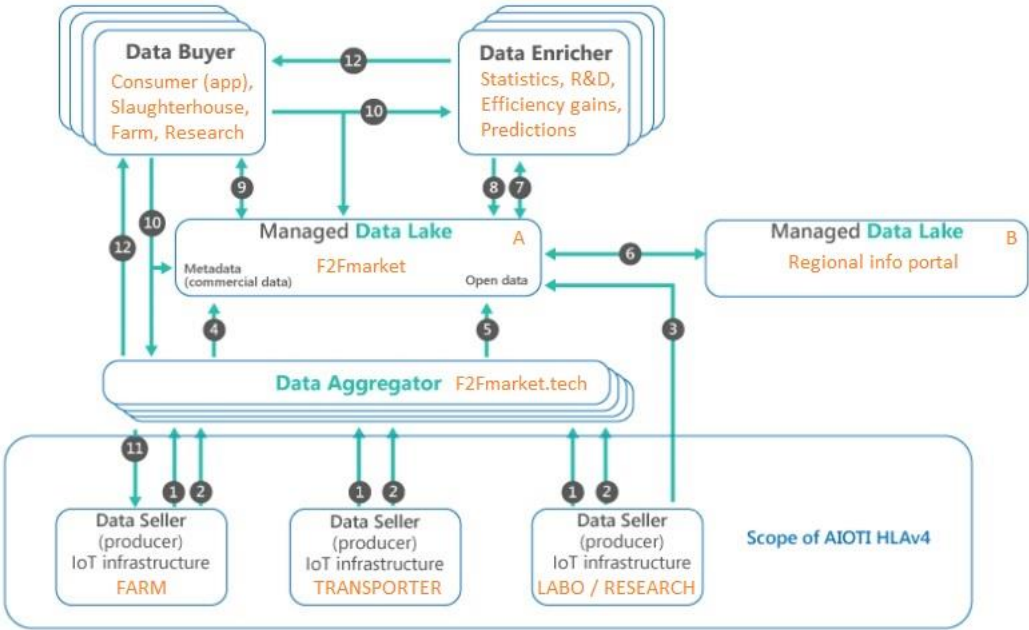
Data Buyer
Consumer (app), Slaughterhouse, Farm, Research

12

10

Data Enricher
Statistics, R&D, Efficiency gains, Predictions

9

8

7

12

10

Managed Data Lake
A
Metadata (commercial data)
F2Fmarket
Open data

6

Managed Data Lake
B
Regional info portal

4

5

3

Data Aggregator F2Fmarket.tech

11

1

2

1

2

1

2

Data Seller (producer) IoT infrastructure FARM

Data Seller (producer) IoT infrastructure TRANSPORTER

Data Seller (producer) IoT infrastructure LABO / RESEARCH

Scope of AIOTI HLAv4